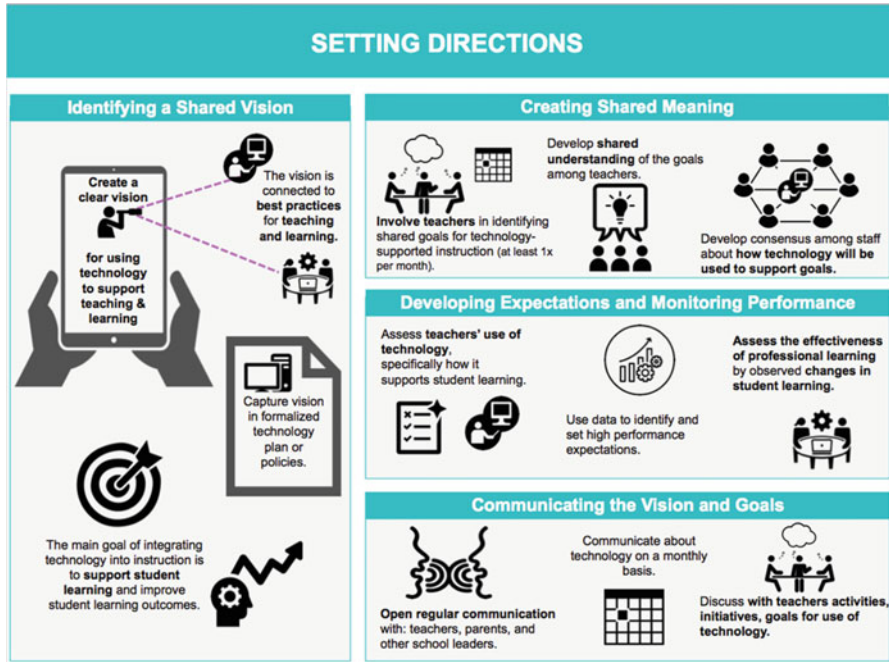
SETTING DIRECTIONS

Identifying a Shared Vision

Create a clear vision

for using technology to support teaching & learning

The vision is connected to best practices for teaching and learning.

Capture vision in formalized technology plan or policies.

The main goal of integrating technology into instruction is to support student learning and improve student learning outcomes.

Creating Shared Meaning

Involve teachers in identifying shared goals for technology-supported instruction (at least 1x per month).

Develop shared understanding of the goals among teachers.

Develop consensus among staff about how technology will be used to support goals.

Developing Expectations and Monitoring Performance

Assess teachers' use of technology, specifically how it supports student learning.

Use data to identify and set high performance expectations.

Assess the effectiveness of professional learning by observed changes in student learning.

Communicating the Vision and Goals

Open regular communication with: teachers, parents, and other school leaders.

Communicate about technology on a monthly basis.

Discuss with teachers activities, initiatives, goals for use of technology.